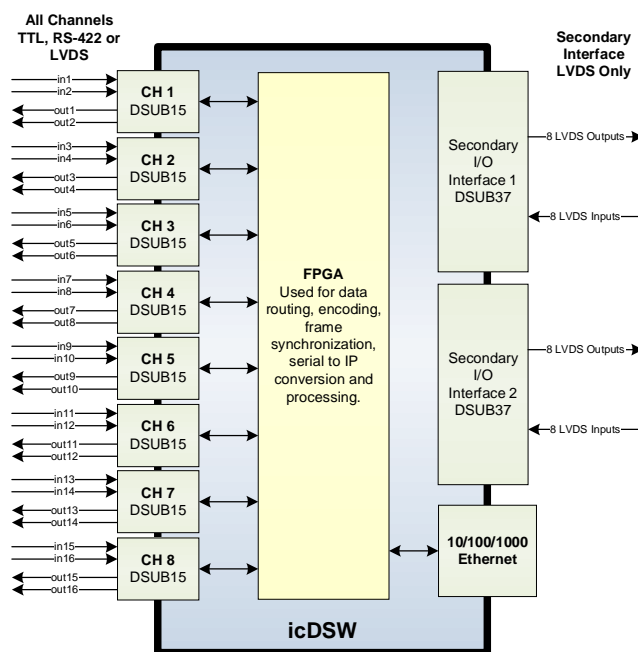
All Channels TTL, RS-422 or LVDS

Secondary Interface LVDS Only

in1
in2
out1
out2
CH 1
DSUB15

in3
in4
out3
out4
CH 2
DSUB15

in5
in6
out5
out6
CH 3
DSUB15

in7
in8
out7
out8
CH 4
DSUB15

in9
in10
out9
out10
CH 5
DSUB15

in11
in12
out11
out12
CH 6
DSUB15

in13
in14
out13
out14
CH 7
DSUB15

in15
in16
out15
out16
CH 8
DSUB15

FPGA
Used for data routing, encoding, frame synchronization, serial to IP conversion and processing.

Secondary I/O Interface 1 DSUB37
8 LVDS Outputs
8 LVDS Inputs

Secondary I/O Interface 2 DSUB37
8 LVDS Outputs
8 LVDS Inputs

10/100/1000 Ethernet

icDSW